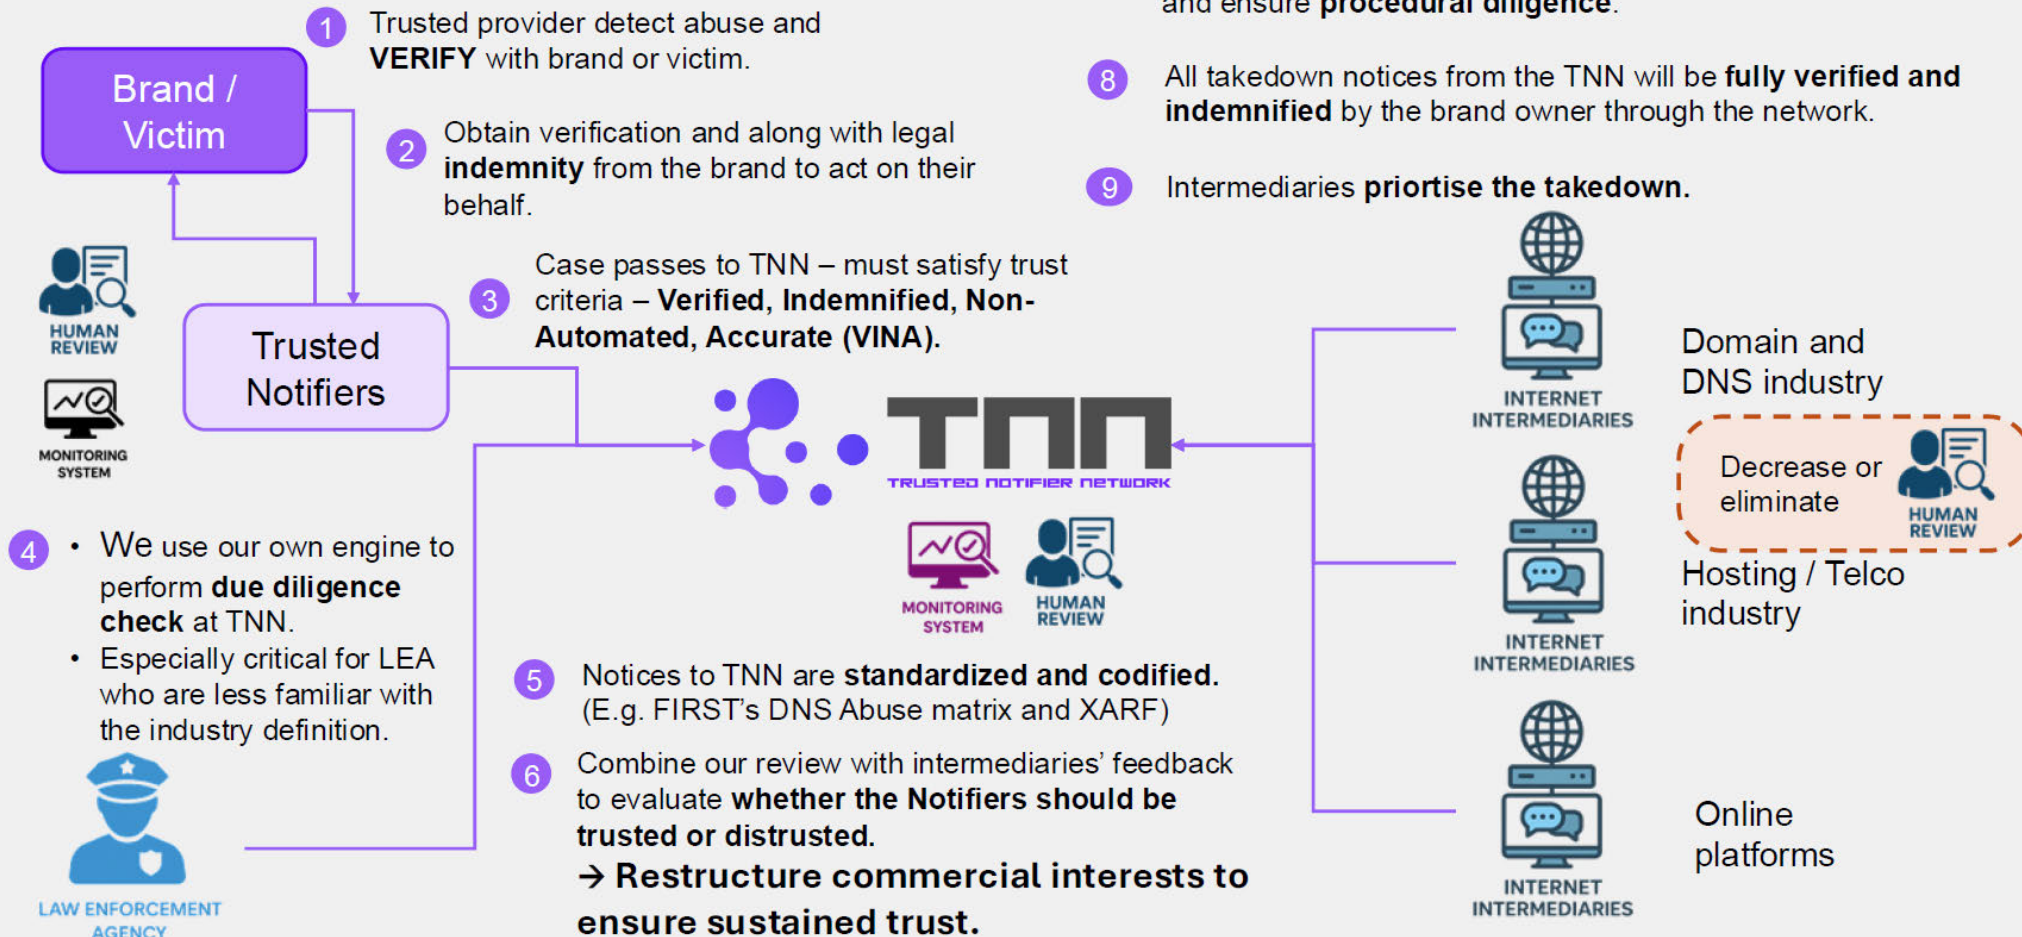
and ensure procedural diligence.

Brand / Victim

1 Trusted provider detect abuse and VERIFY with brand or victim.

2 Obtain verification and along with legal indemnity from the brand to act on their behalf.

HUMAN REVIEW

MONITORING SYSTEM

Trusted Notifiers

3 Case passes to TNN – must satisfy trust criteria – Verified, Indemnified, Non-Automated, Accurate (VINA).

8 All takedown notices from the TNN will be fully verified and indemnified by the brand owner through the network.

9 Intermediaries priortise the takedown.

TNN
TRUSTED NOTIFIER NETWORK

MONITORING SYSTEM

HUMAN REVIEW

INTERNET INTERMEDIARIES

Domain and DNS industry

Decrease or eliminate

HUMAN REVIEW

INTERNET INTERMEDIARIES

Hosting / Telco industry

INTERNET INTERMEDIARIES

Online platforms

4
• We use our own engine to perform due diligence check at TNN.
• Especially critical for LEA who are less familiar with the industry definition.

LAW ENFORCEMENT AGENCY

5 Notices to TNN are standardized and codified. (E.g. FIRST's DNS Abuse matrix and XARF)

6 Combine our review with intermediaries' feedback to evaluate whether the Notifiers should be trusted or distrusted.
→ Restructure commercial interests to ensure sustained trust.